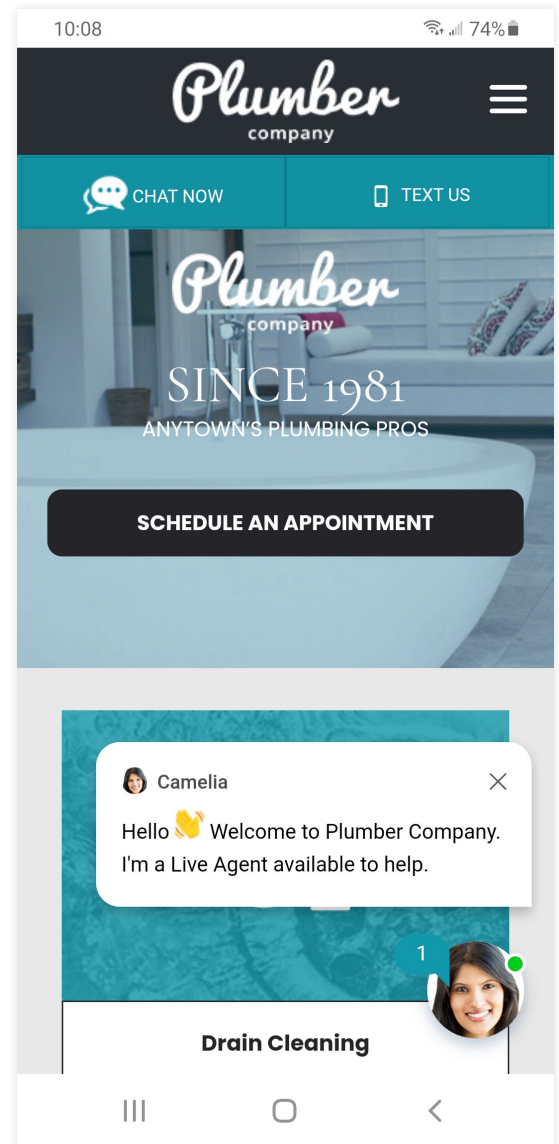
10:08

74%

Plumber
company

CHAT NOW

TEXT US

Plumber
company

SINCE 1981
ANYTOWN'S PLUMBING PROS

SCHEDULE AN APPOINTMENT

Camelia

Hello 👋 Welcome to Plumber Company. I'm a Live Agent available to help.

1

Drain Cleaning